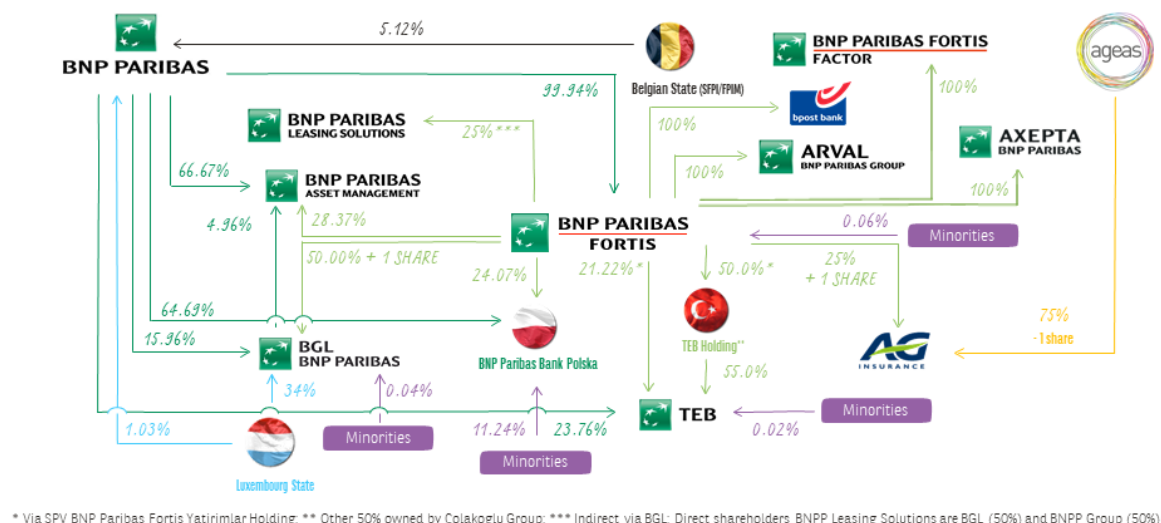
BNP PARIBAS

5.12%

Belgian State (SFPI/FPIM)

99.94%

BNP PARIBAS FORTIS FACTOR

ageas

bpost bank

100%

100%

BNP PARIBAS LEASING SOLUTIONS

25%***

ARVAL BNP PARIBAS GROUP

100%

AXEPTA BNP PARIBAS

100%

66.67%

BNP PARIBAS ASSET MANAGEMENT

4.96%

28.37%

BNP PARIBAS FORTIS

0.06%

Minorities

50.00% + 1 SHARE

24.07%

21.22%*

50.0%*

25% + 1 SHARE

64.69%

TEB Holding**

75% - 1 share

15.96%

BGL BNP PARIBAS

BNP Paribas Bank Polska

AG INSURANCE

34%

0.04%

55.0%

1.03%

Minorities

11.24%

23.76%

TEB

Minorities

0.02%

Luxembourg State

Minorities

* Via SPV BNP Paribas Fortis Yatirimlar Holding; ** Other 50% owned by Colakoglu Group; *** Indirect via BGL; Direct shareholders BNPP Leasing Solutions are BGL (50%) and BNPP Group (50%)